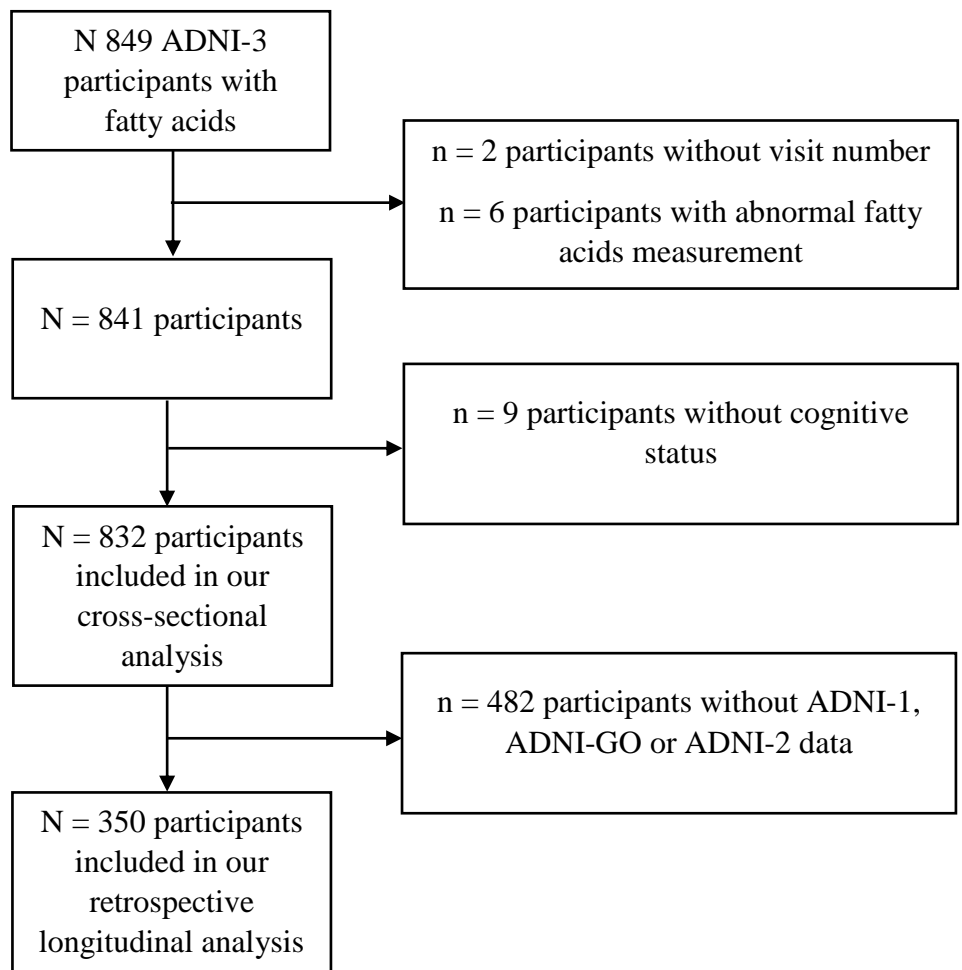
N 849 ADNI-3 participants with fatty acids

n = 2 participants without visit number

n = 6 participants with abnormal fatty acids measurement

N = 841 participants

n = 9 participants without cognitive status

N = 832 participants included in our cross-sectional analysis

n = 482 participants without ADNI-1, ADNI-GO or ADNI-2 data

N = 350 participants included in our retrospective longitudinal analysis